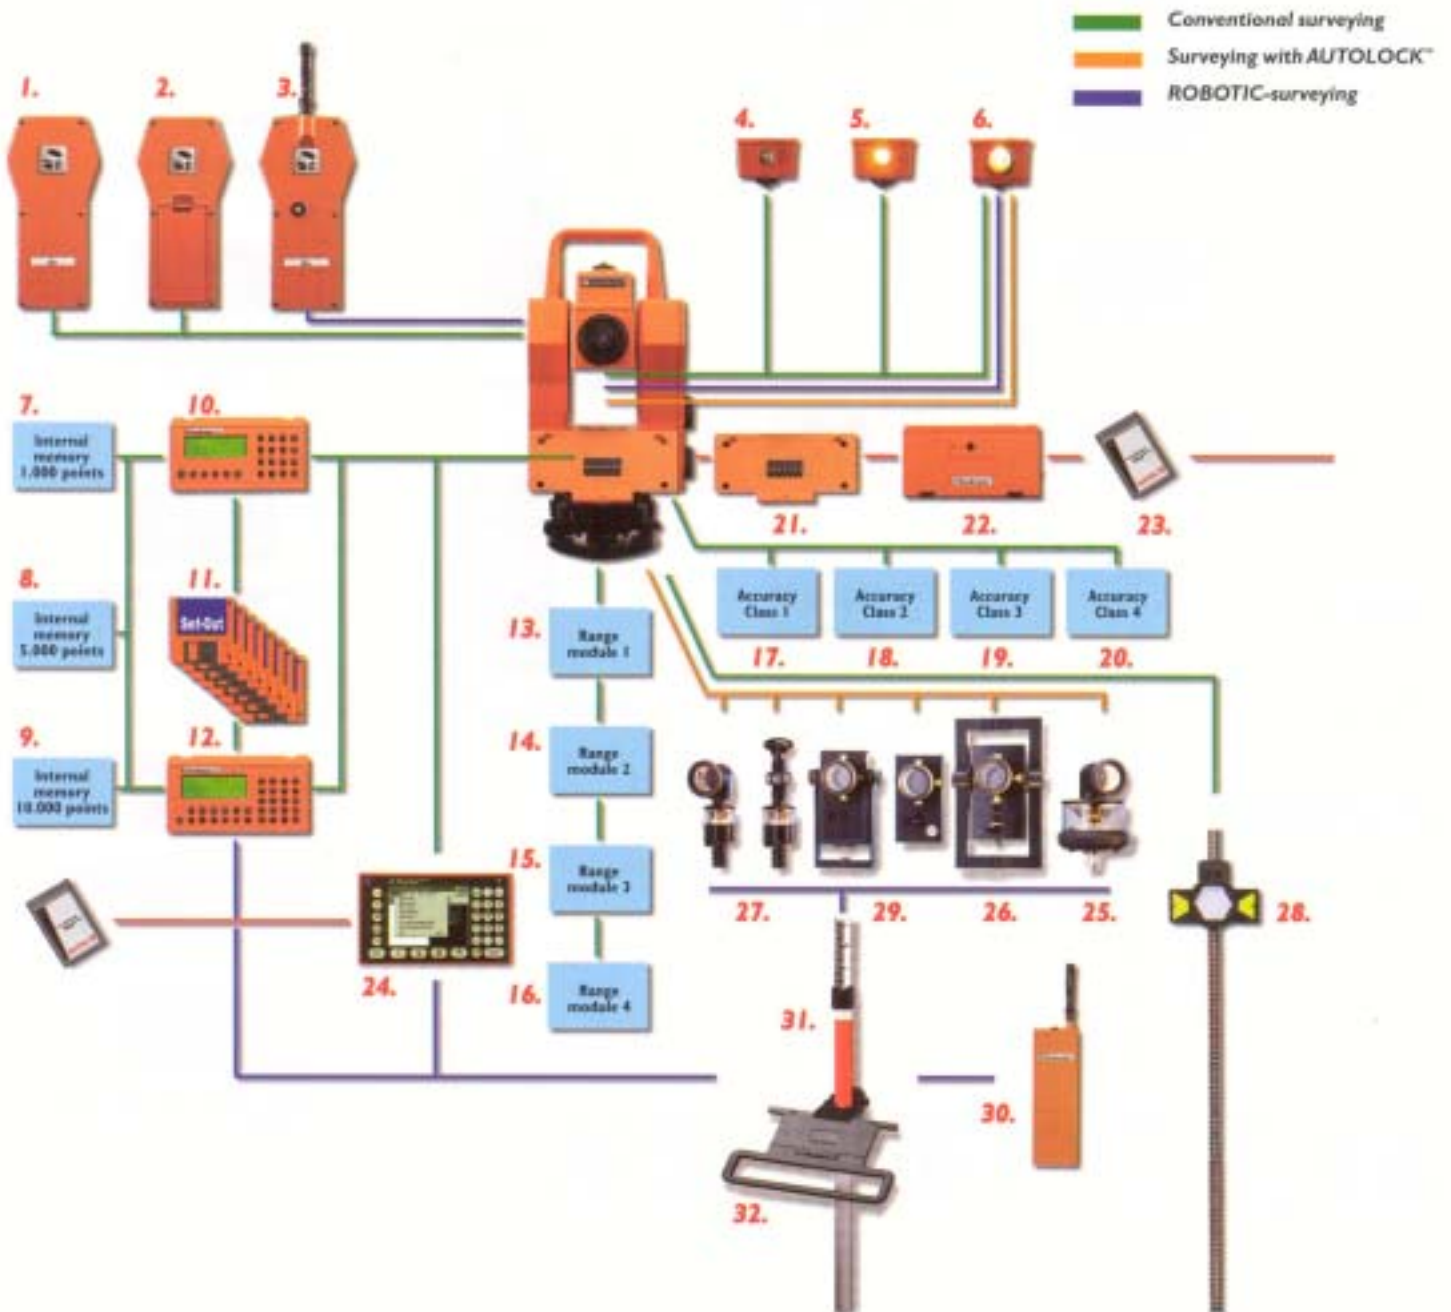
Conventional surveying
Surveying with AUTOLOCK™
ROBOTIC-surveying

1.
2.
3.
4.
5.
6.

7.
Internal memory 1.000 points

10.

8.
Internal memory 5.000 points

11.
Set-Out

9.
Internal memory 10.000 points

12.

21.
22.
23.

13.
Range module 1

14.
Range module 2

15.
Range module 3

16.
Range module 4

Accuracy Class 1
17.
Accuracy Class 2
18.
Accuracy Class 3
19.
Accuracy Class 4
20.

27.
29.
26.
25.
28.

24.

31.

30.

32.